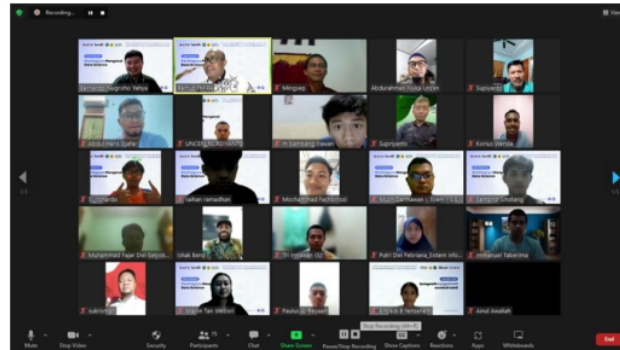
Recording...

View

Samuel Nugroho Yahya
Samuel Pardede
Mingsiap
Abdurahman Fisika Lecex
Supiyanto
Abdul Haris Djafar
UNCEN_NORDIANTO
H Bambang Irawan
Supriyanto
Kornus Verida
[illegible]
Farhan ramadhan
Mochammad Fachtrozi
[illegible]
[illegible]
Muhammad Fajar Dwi Setyo...
Ishak Beng
Tri Hidayati
Putri Dwi Febriana_Sistem Info...
Immanuel Taberima
subroto
Martin Tan Wetlori
Paulus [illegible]
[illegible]
Amul Awaliah

1/2

Stop Recording (Alt+R)

Mute
Stop Video
Security
Participants
Chat
Share Screen
Pause/Stop Recording
Show Captions
Reactions
Apps
Whiteboards
End